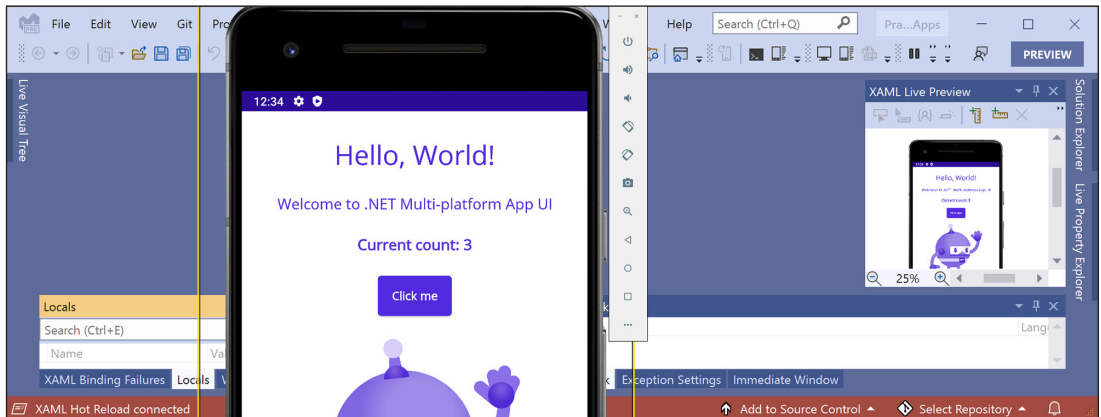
File Edit View Git Pro

Help Search (Ctrl+Q) Pra...Apps

PREVIEW

Live Visual Tree

12:34

Hello, World!

Welcome to .NET Multi-platform App UI

Current count: 3

Click me

XAML Live Preview

Hello, World!

Welcome to .NET Multi-platform App UI

Current count: 3

Click me

25%

Solution Explorer Live Property Explorer

Locals

Search (Ctrl+E)

Name Va

Lang

XAML Binding Failures Locals

Exception Settings Immediate Window

XAML Hot Reload connected

Add to Source Control

Select Repository